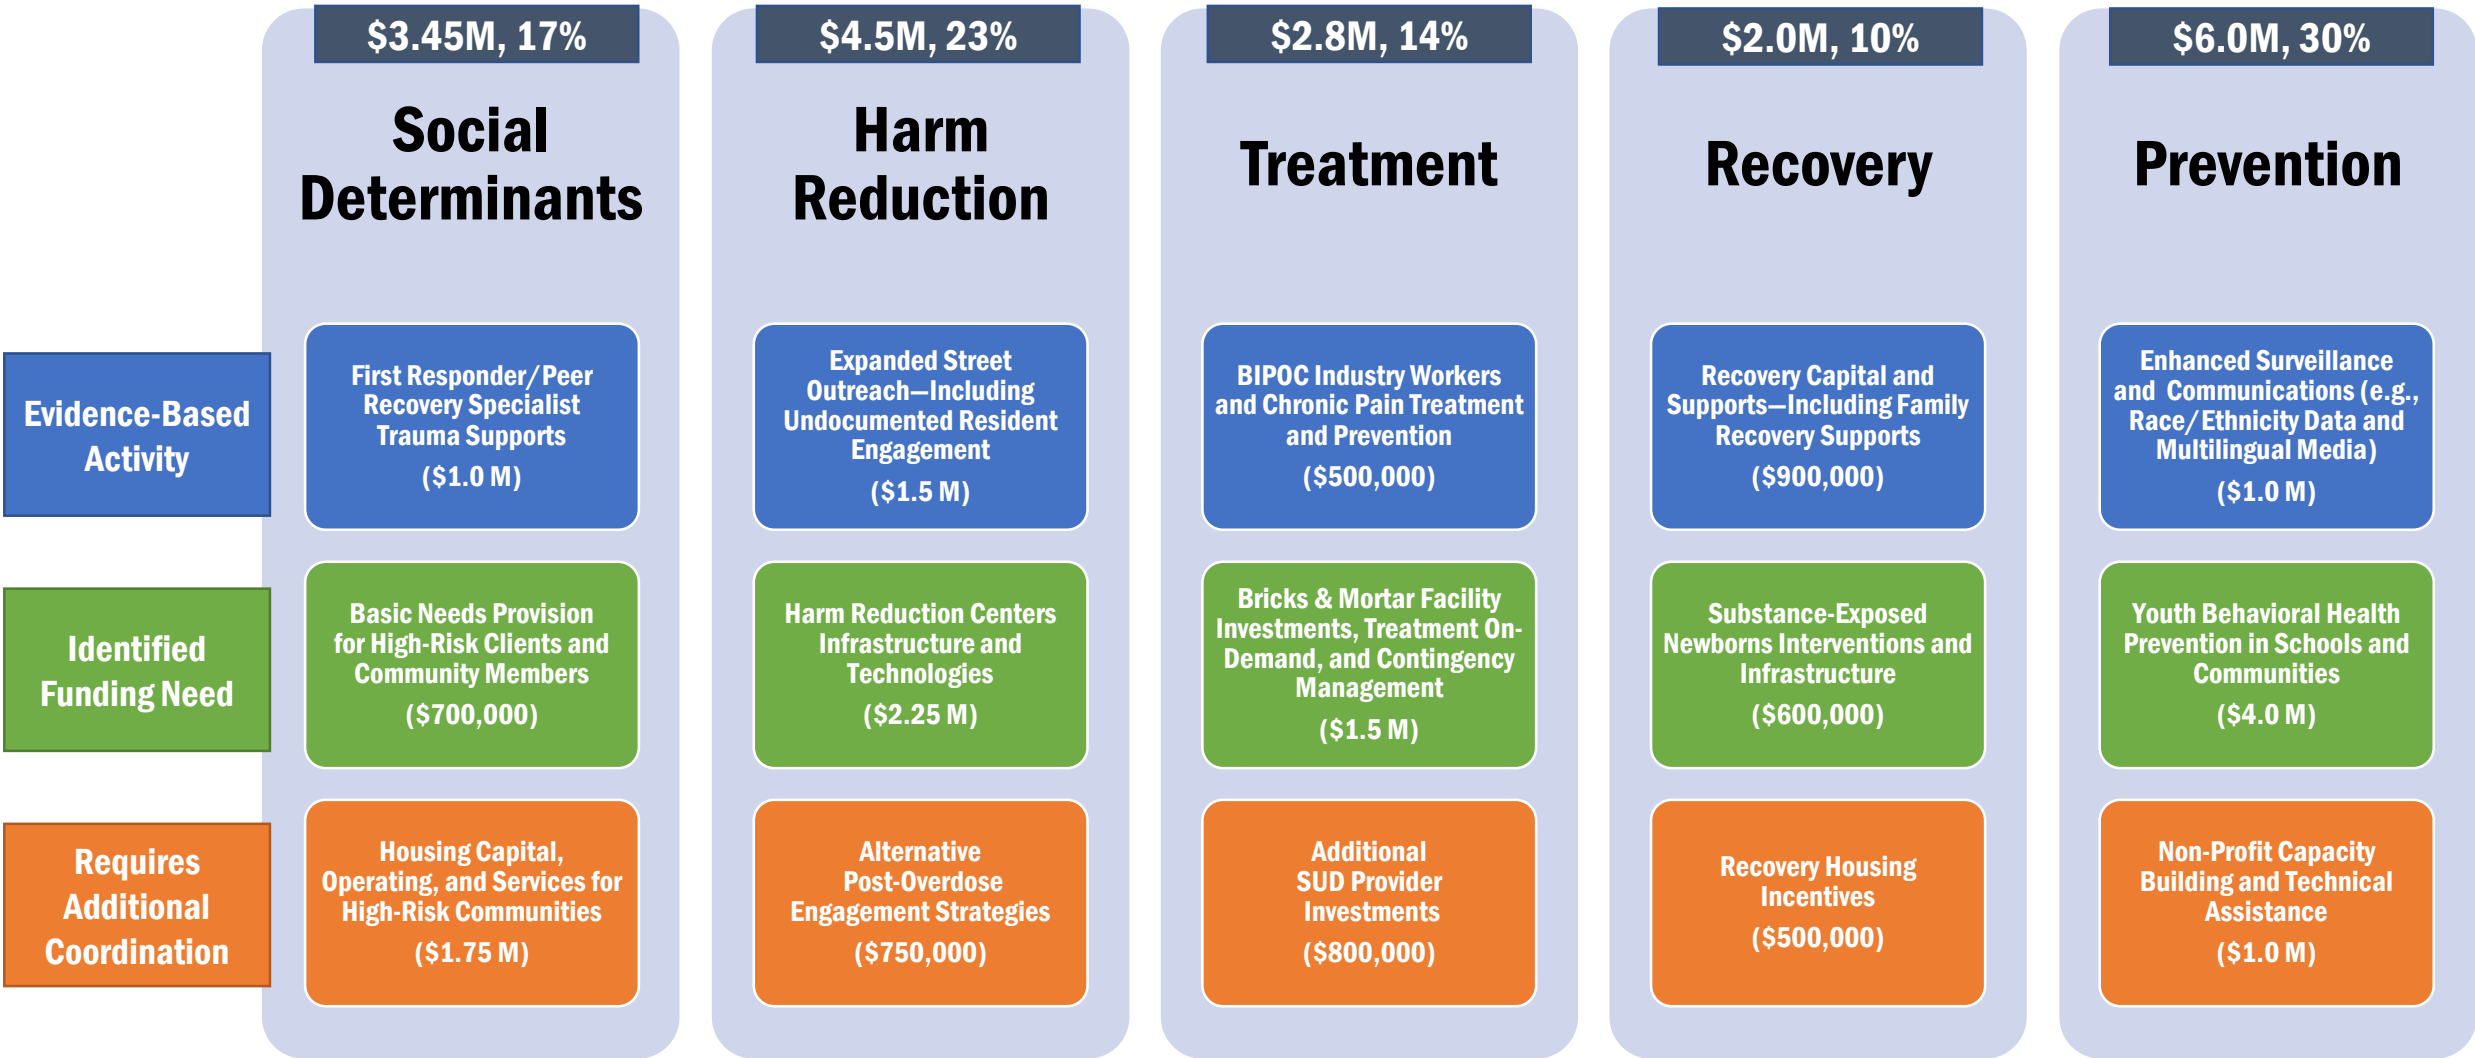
$3.45M, 17%

Social Determinants

$4.5M, 23%

Harm Reduction

$2.8M, 14%

Treatment

$2.0M, 10%

Recovery

$6.0M, 30%

Prevention

Evidence-Based Activity

First Responder/Peer Recovery Specialist Trauma Supports ($1.0 M)

Expanded Street Outreach—Including Undocumented Resident Engagement ($1.5 M)

BIPOC Industry Workers and Chronic Pain Treatment and Prevention ($500,000)

Recovery Capital and Supports—Including Family Recovery Supports ($900,000)

Enhanced Surveillance and Communications (e.g., Race/Ethnicity Data and Multilingual Media) ($1.0 M)

Identified Funding Need

Basic Needs Provision for High-Risk Clients and Community Members ($700,000)

Harm Reduction Centers Infrastructure and Technologies ($2.25 M)

Bricks & Mortar Facility Investments, Treatment On-Demand, and Contingency Management ($1.5 M)

Substance-Exposed Newborns Interventions and Infrastructure ($600,000)

Youth Behavioral Health Prevention in Schools and Communities ($4.0 M)

Requires Additional Coordination

Housing Capital, Operating, and Services for High-Risk Communities ($1.75 M)

Alternative Post-Overdose Engagement Strategies ($750,000)

Additional SUD Provider Investments ($800,000)

Recovery Housing Incentives ($500,000)

Non-Profit Capacity Building and Technical Assistance ($1.0 M)